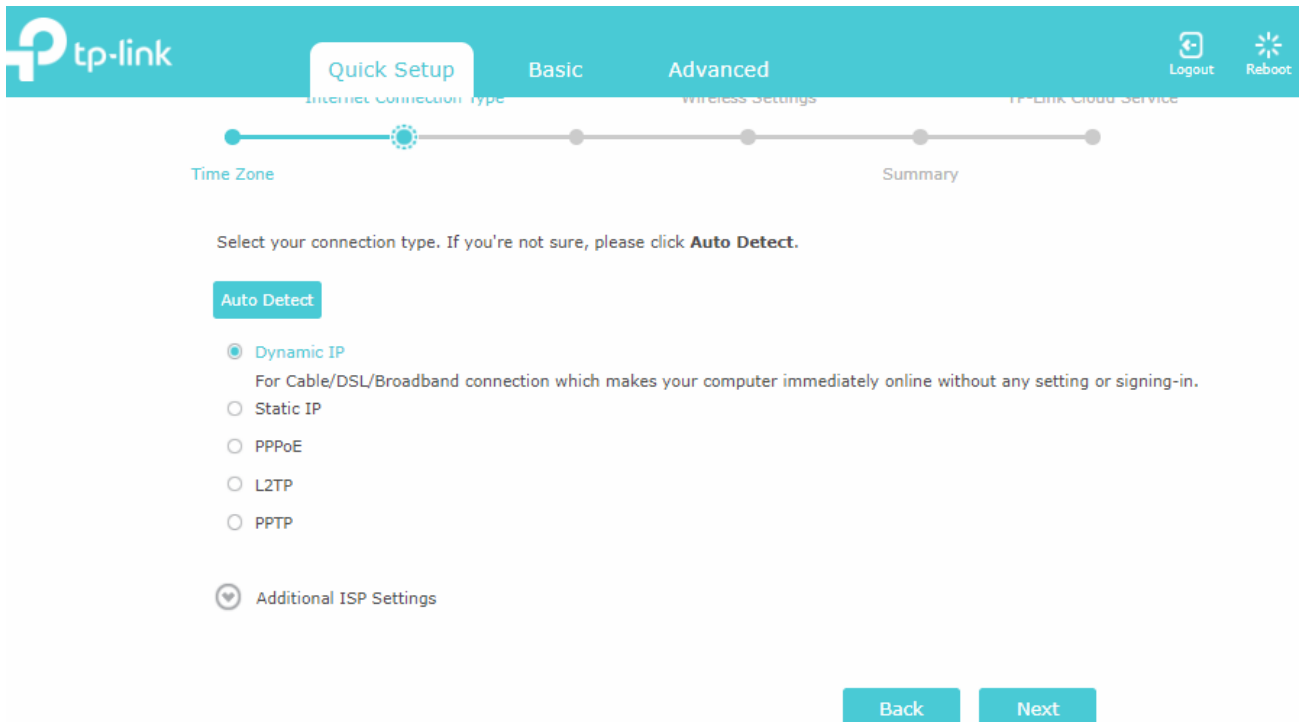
tp-link

Quick Setup Basic Advanced

Logout Reboot

Internet Connection Type Wireless Settings TP-Link Cloud Service

Time Zone Summary

Select your connection type. If you're not sure, please click **Auto Detect**.

Auto Detect

Dynamic IP

For Cable/DSL/Broadband connection which makes your computer immediately online without any setting or signing-in.

Static IP

PPPoE

L2TP

PPTP

Additional ISP Settings

Back Next